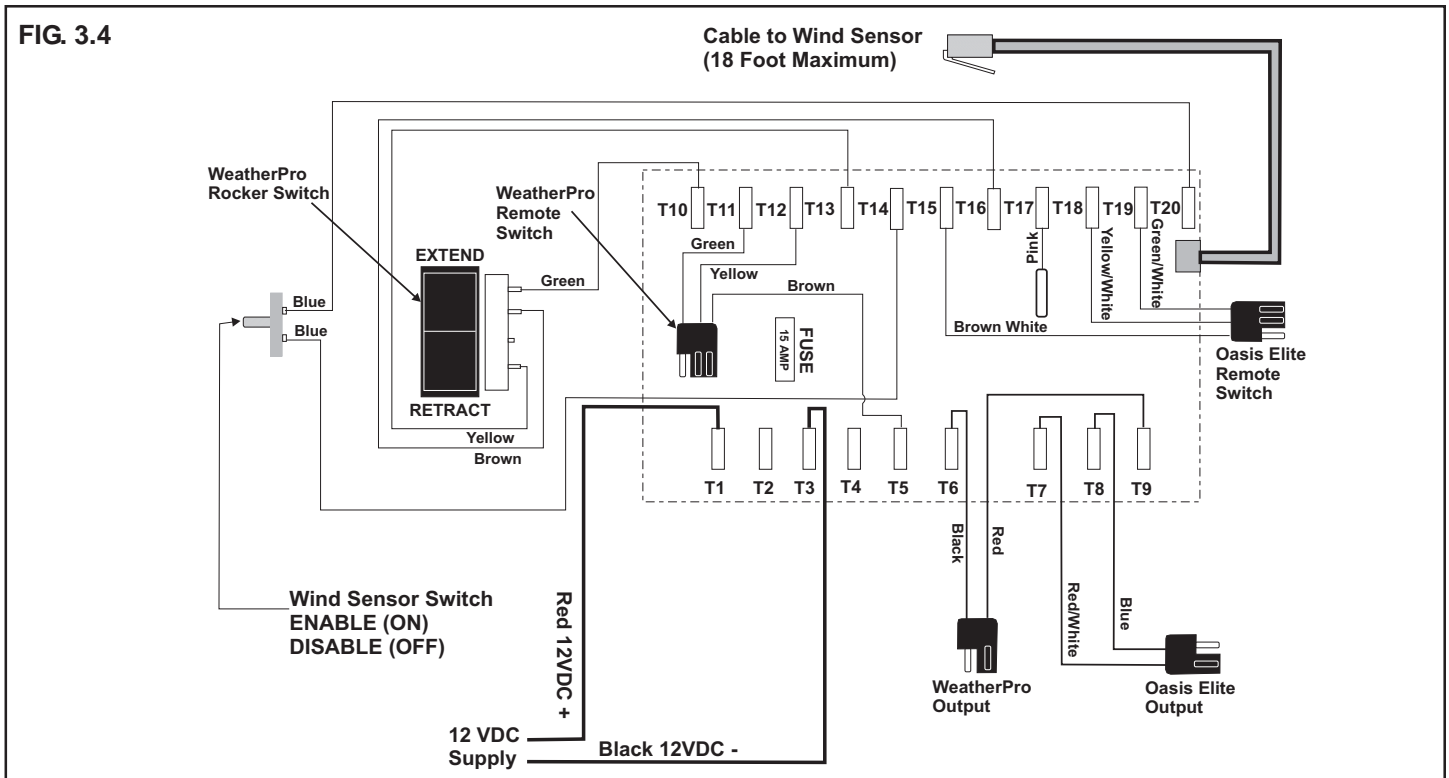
FIG. 3.4

Cable to Wind Sensor
(18 Foot Maximum)

WeatherPro
Rocker Switch

WeatherPro
Remote
Switch

T10 T11 T12 T13 T14 T15 T16 T17 T18 T19 T20

Green
Yellow
Brown
Pink
Yellow/White
Green/White
Brown White

EXTEND
RETRACT
Green
Blue
Blue
Yellow
Brown

FUSE
15 AMP

Oasis Elite
Remote
Switch

T1 T2 T3 T4 T5 T6 T7 T8 T9

Black
Red
Red/White
Blue

Wind Sensor Switch
ENABLE (ON)
DISABLE (OFF)

Red 12VDC +

12 VDC
Supply
Black 12VDC -

WeatherPro
Output

Oasis Elite
Output